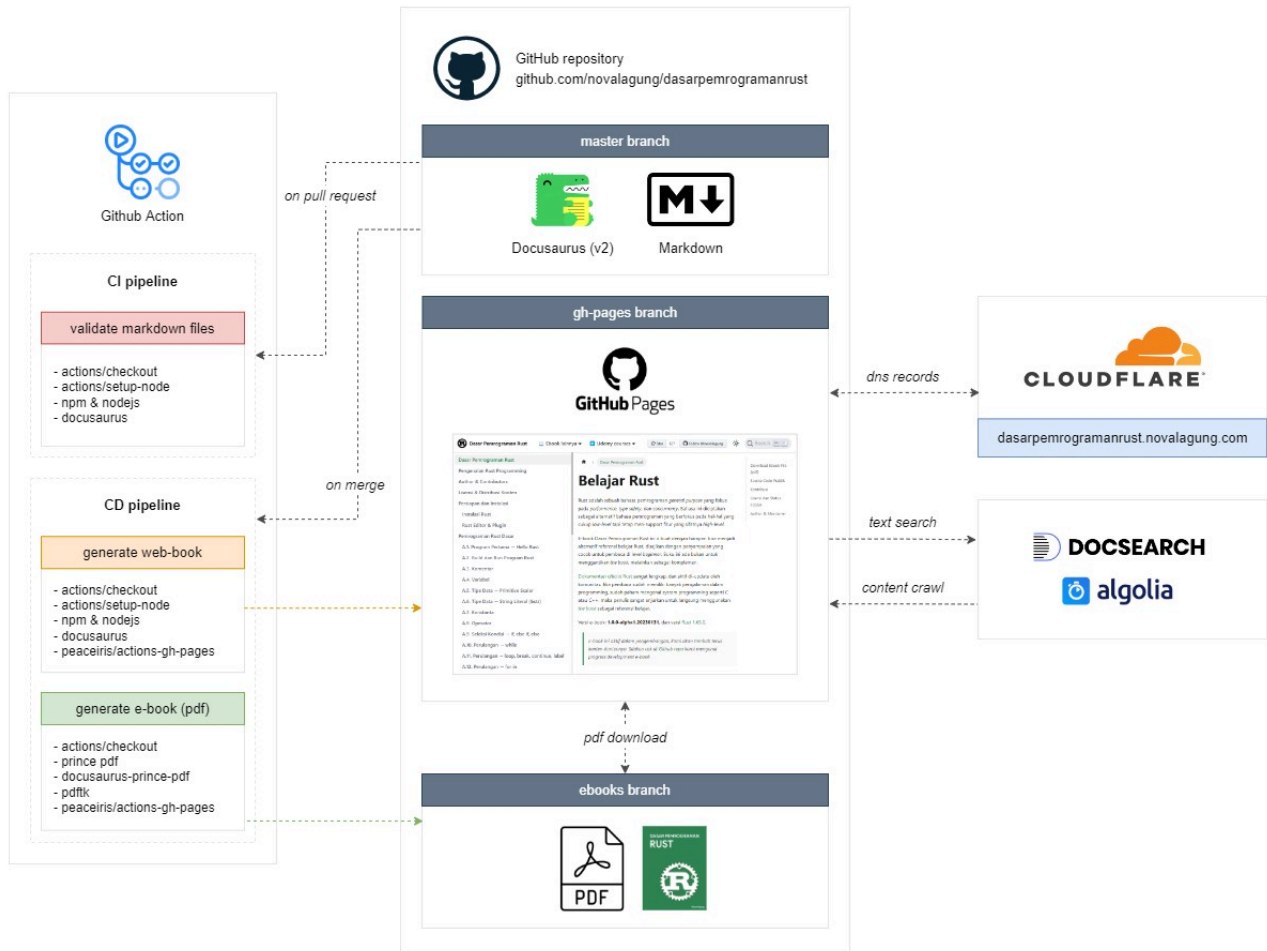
GitHub repository
github.com/novalagung/dasarpemrogramanrust

Github Action

master branch

Docusaurus (v2)

Markdown

on pull request

CI pipeline

validate markdown files

- actions/checkout
- actions/setup-node
- npm & nodejs
- docusaurus

gh-pages branch

GitHub Pages

Dasar Pemrograman Rust

Belajar Rust

dns records

CLOUDFLARE

dasarpemrogramanrust.novalagung.com

on merge

CD pipeline

generate web-book

- actions/checkout
- actions/setup-node
- npm & nodejs
- docusaurus
- peaceiris/actions-gh-pages

text search

DOCSEARCH

algolia

content crawl

generate e-book (pdf)

- actions/checkout
- prince pdf
- docusaurus-prince-pdf
- pdftk
- peaceiris/actions-gh-pages

pdf download

ebooks branch

PDF

DASAR PEMROGRAMAN
RUST